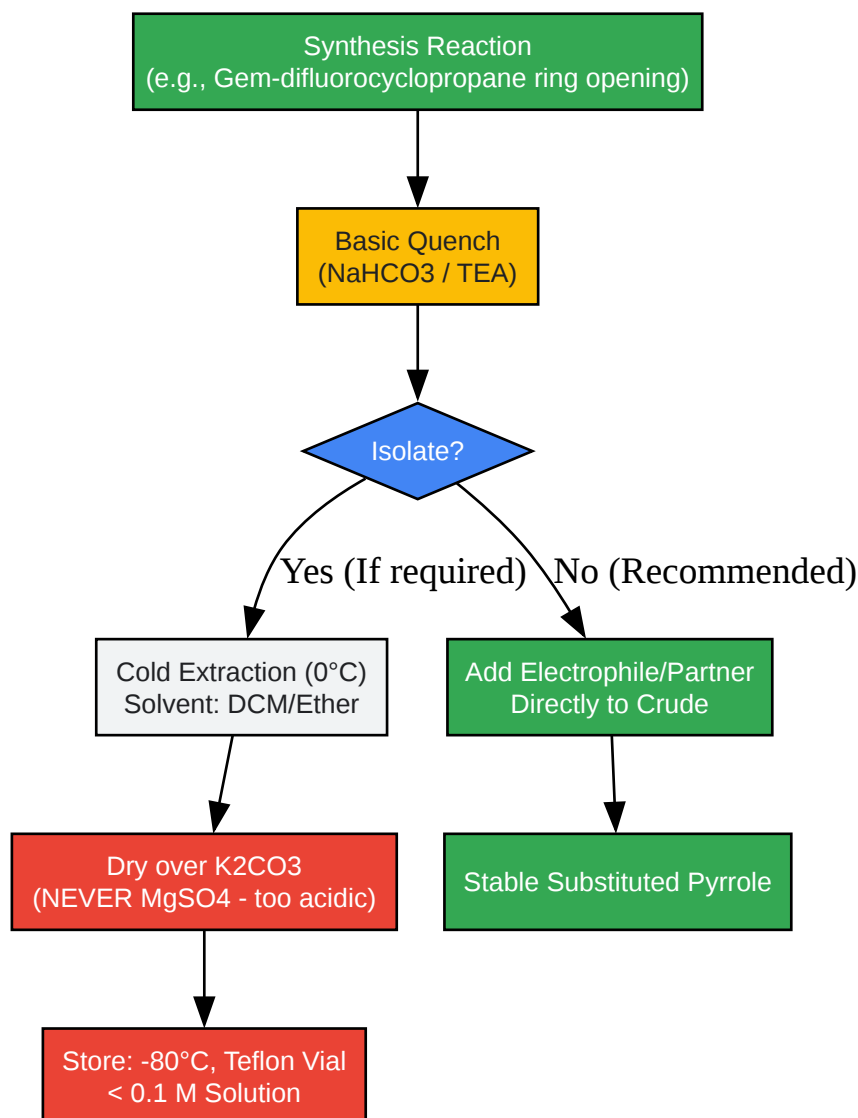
Synthesis Reaction
(e.g., Gem-difluorocyclopropane ring opening)

Basic Quench
(NaHCO3 / TEA)

Isolate?

Yes (If required)

No (Recommended)

Cold Extraction (0°C)
Solvent: DCM/Ether

Add Electrophile/Partner
Directly to Crude

Dry over K2CO3
(NEVER MgSO4 - too acidic)

Stable Substituted Pyrrole

Store: -80°C, Teflon Vial
< 0.1 M Solution